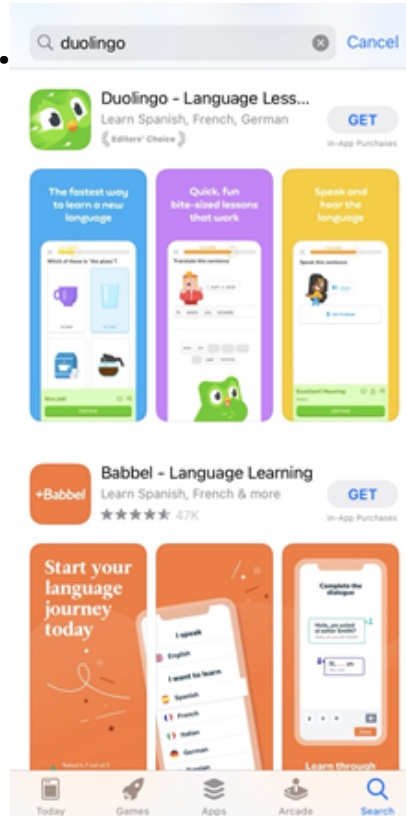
duolingo

Cancel

Duolingo - Language Less...

Learn Spanish, French, German

Editors' Choice

GET

In-App Purchases

The fastest way to learn a new language

Which of these is "the glass"?

Nice job!

Quick, fun bite-sized lessons that work

Translate this sentence

Speak and hear the language

Speak this sentence

Excellent! Meaning:

Babbel - Language Learning

Learn Spanish, French & more

47K

GET

In-App Purchases

+Babbel

Start your language journey today

I speak

English

I want to learn

Spanish

French

Italian

German

Complete the dialogue

Learn through

Today

Games

Apps

Arcade

Search